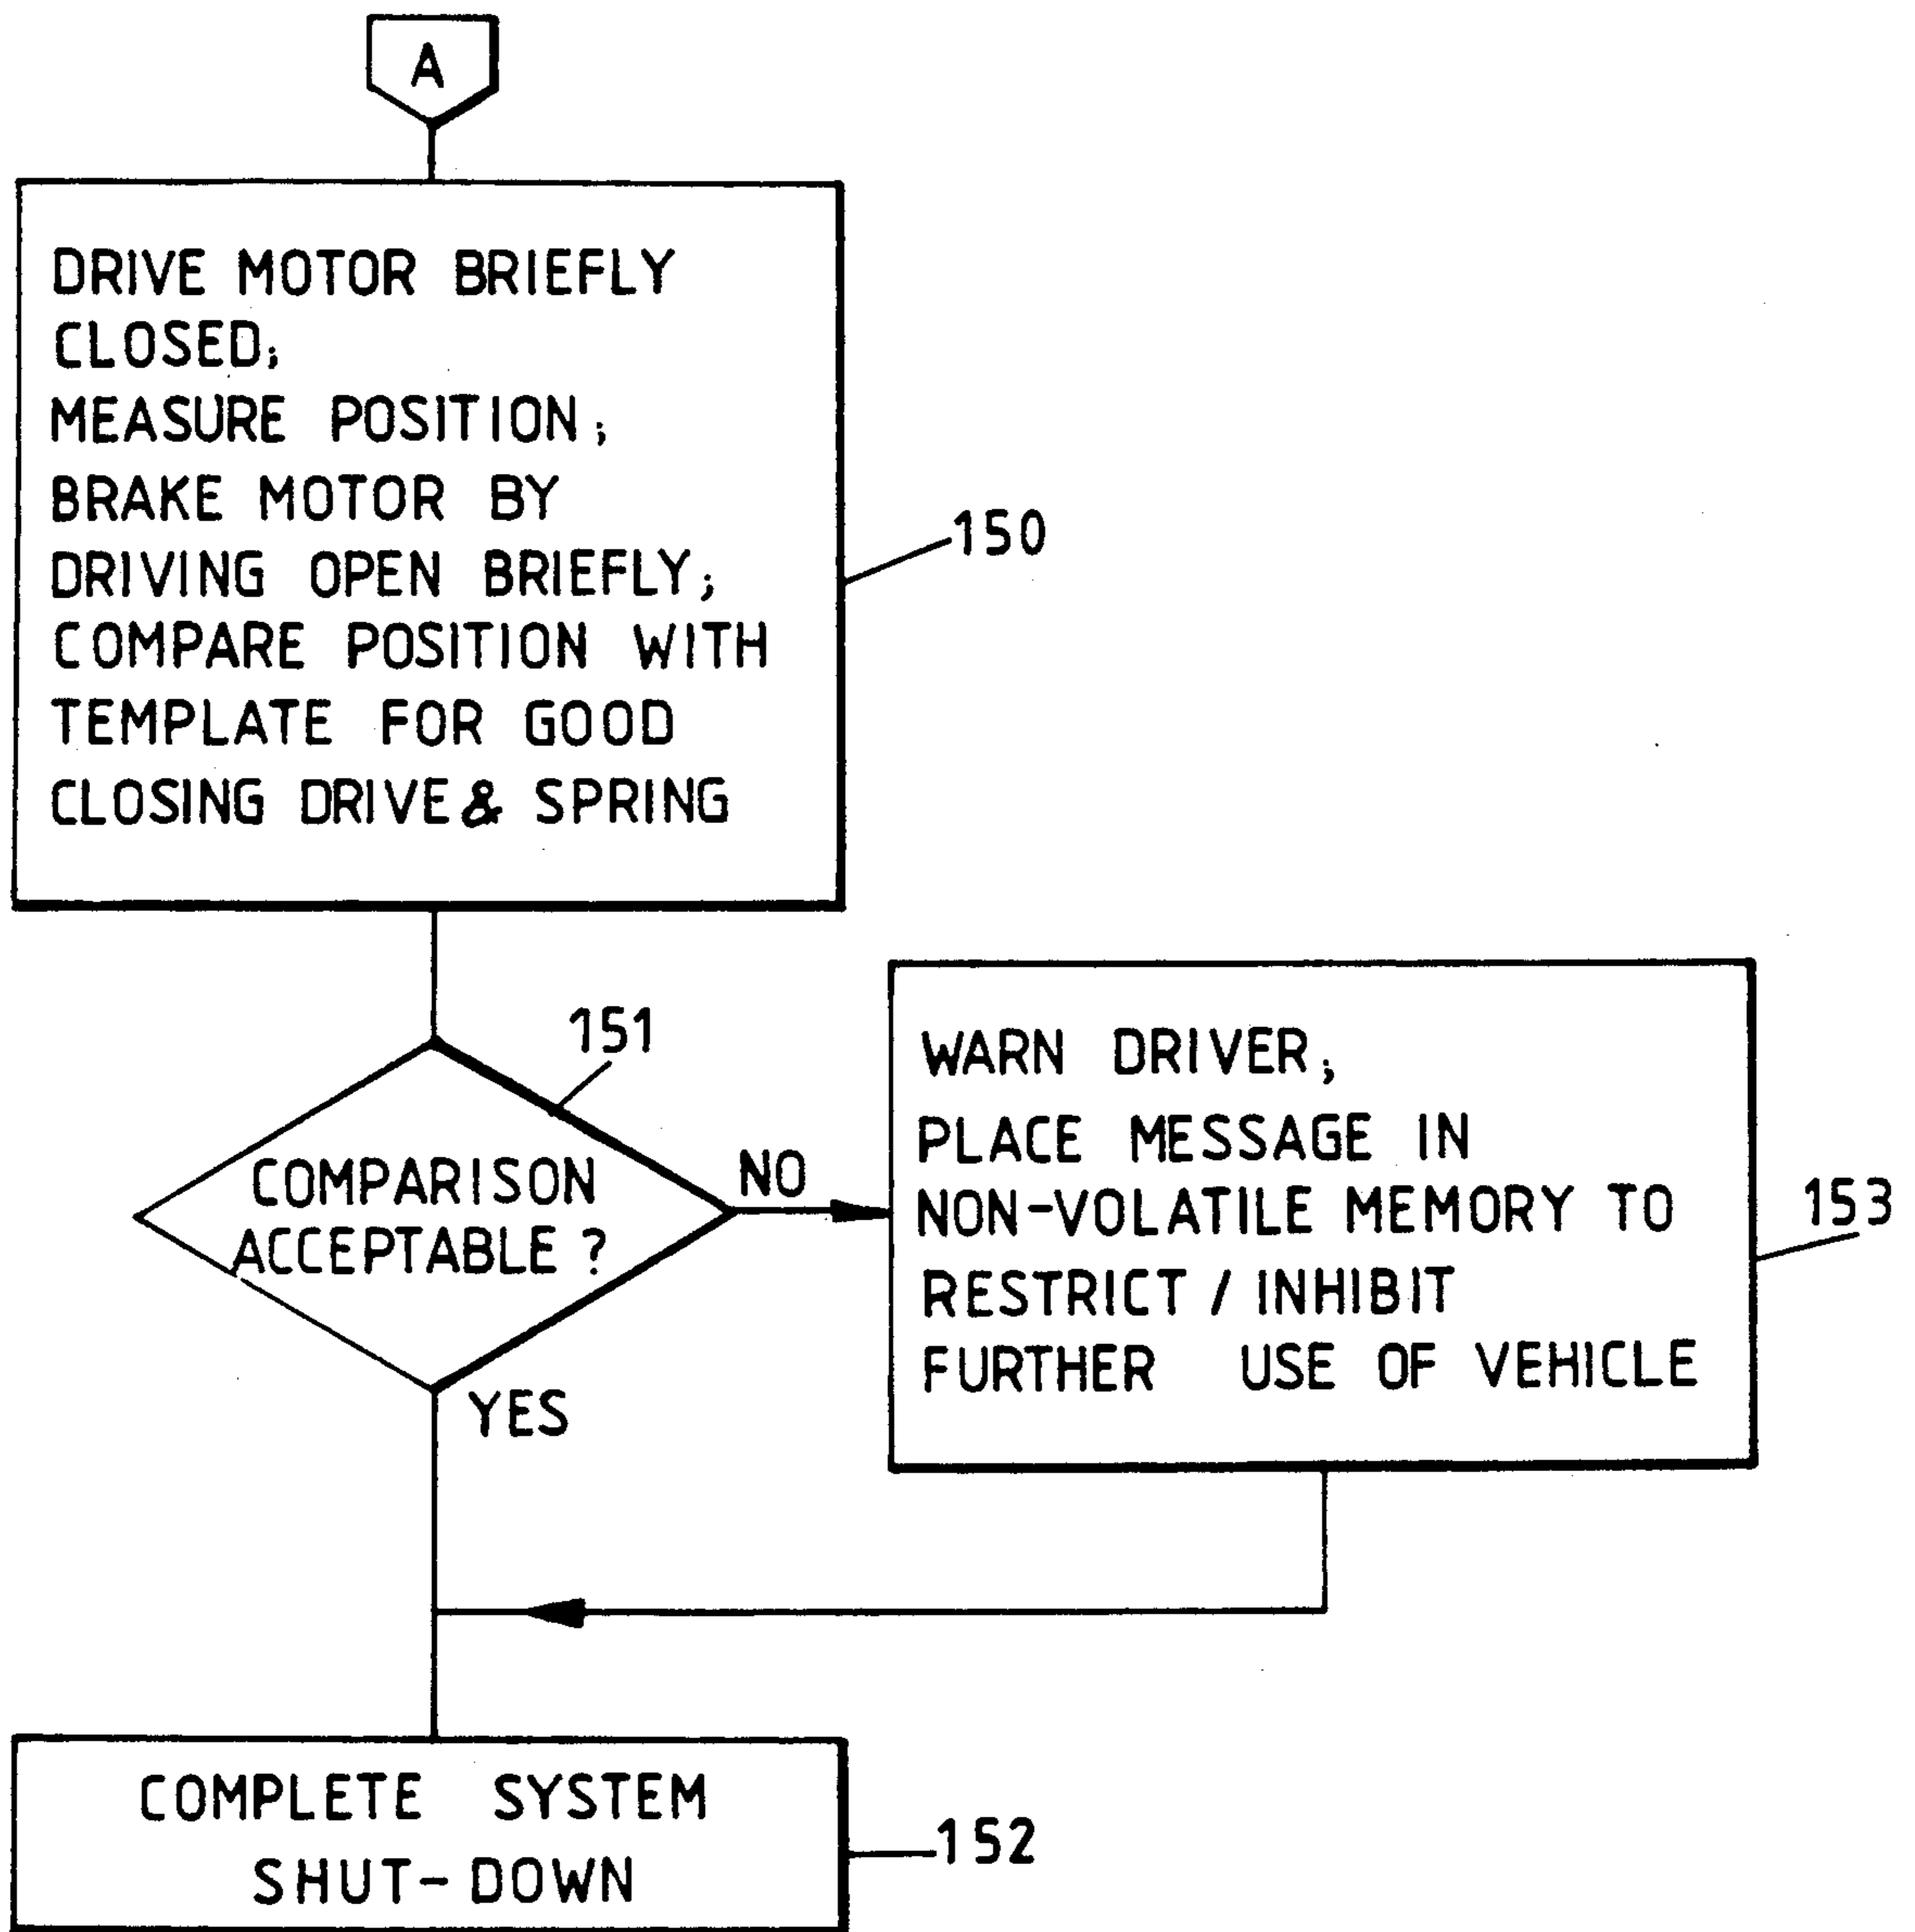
A

DRIVE MOTOR BRIEFLY CLOSED;
MEASURE POSITION;
BRAKE MOTOR BY DRIVING OPEN BRIEFLY;
COMPARE POSITION WITH TEMPLATE FOR GOOD CLOSING DRIVE & SPRING

150

151

COMPARISON ACCEPTABLE ?

NO

WARN DRIVER;
PLACE MESSAGE IN NON-VOLATILE MEMORY TO RESTRICT / INHIBIT FURTHER USE OF VEHICLE

153

YES

COMPLETE SYSTEM SHUT-DOWN

152